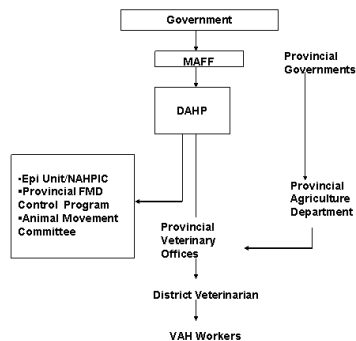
Government

MAFF

DAHP

Provincial Governments

▪Epi Unit/NAHPIC
▪Provincial FMD Control Program
▪Animal Movement Committee

Provincial Agriculture Department

Provincial Veterinary Offices

District Veterinarian

VAH Workers